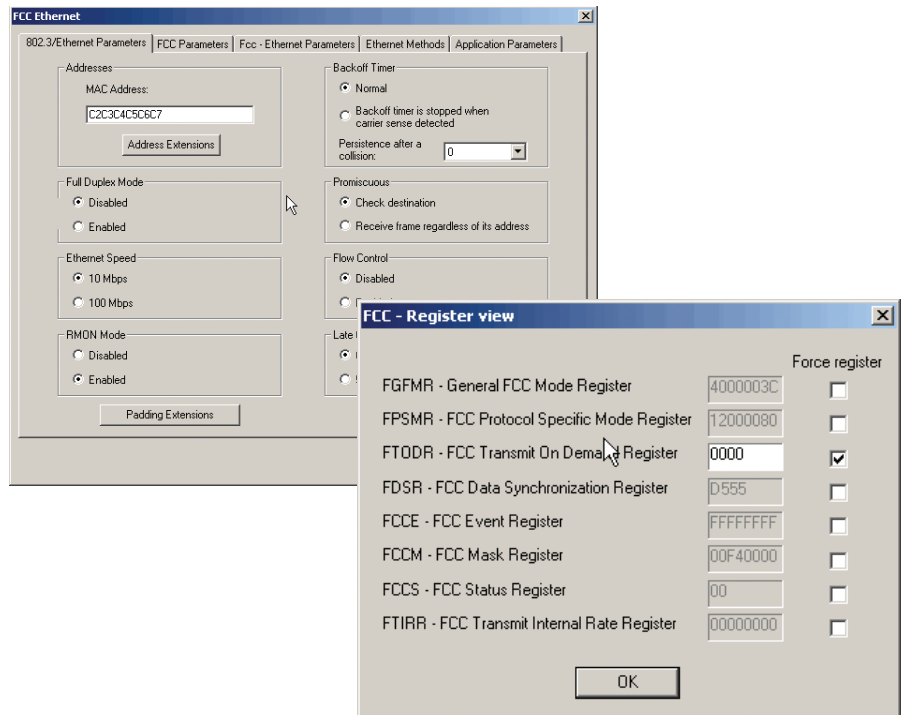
FCC Ethernet

802.3/Ethernet Parameters | FCC Parameters | Fcc - Ethernet Parameters | Ethernet Methods | Application Parameters

Addresses

MAC Address:

C2C3C4C5C6C7

Address Extensions

Backoff Timer

Normal

Backoff timer is stopped when carrier sense detected

Persistence after a collision: 0

Full Duplex Mode

Disabled

Enabled

Promiscuous

Check destination

Receive frame regardless of its address

Ethernet Speed

10 Mbps

100 Mbps

Flow Control

Disabled

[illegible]

RMON Mode

Disabled

Enabled

Late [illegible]

Padding Extensions

FCC - Register view

Force register

FGFMR - General FCC Mode Register 4000003C

FPSMR - FCC Protocol Specific Mode Register 12000080

FTODR - FCC Transmit On Demand Register 0000

FDSR - FCC Data Synchronization Register D555

FCCE - FCC Event Register FFFFFFFF

FCCM - FCC Mask Register 00F40000

FCCS - FCC Status Register 00

FTIRR - FCC Transmit Internal Rate Register 00000000

OK